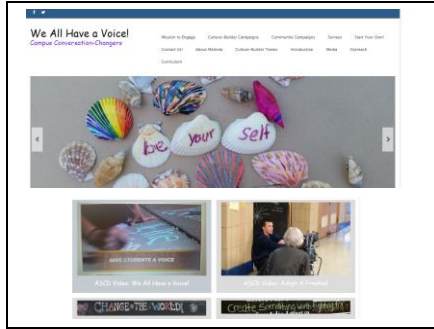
We All Have a Voice!
Campus Conversation-Changers

Mission to Engage
Culture Builder Campaigns
Community Campaigns
Surveys
Start Your Own!
Contact Us!
About Melinda
Culture Builder Teams
Introduction
Media
Outreach
Curriculum

be your self

GIVE STUDENTS A VOICE

ASCD Video: We All Have a Voice!

ASCD Video: Adopt A Preschool

CHANGE THE WORLD

Create Something with Highlights